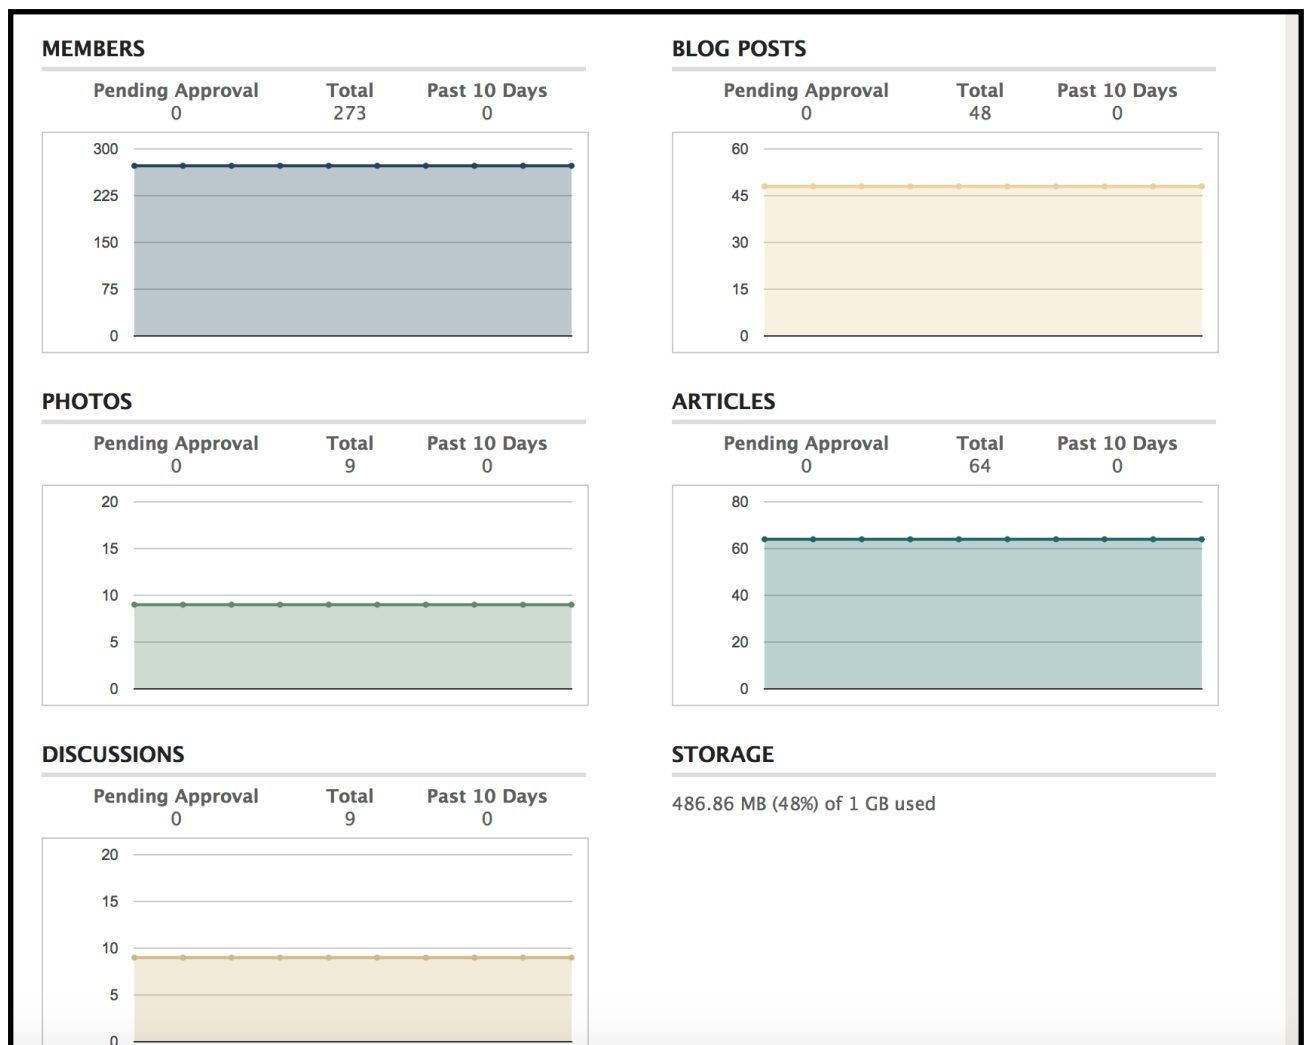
MEMBERS

| Pending Approval | Total | Past 10 Days |
|---|---|---|
| 0 | 273 | 0 |

300
225
150
75
0

BLOG POSTS

| Pending Approval | Total | Past 10 Days |
|---|---|---|
| 0 | 48 | 0 |

60
45
30
15
0

PHOTOS

| Pending Approval | Total | Past 10 Days |
|---|---|---|
| 0 | 9 | 0 |

20
15
10
5
0

ARTICLES

| Pending Approval | Total | Past 10 Days |
|---|---|---|
| 0 | 64 | 0 |

80
60
40
20
0

DISCUSSIONS

| Pending Approval | Total | Past 10 Days |
|---|---|---|
| 0 | 9 | 0 |

20
15
10
5
0

STORAGE

486.86 MB (48%) of 1 GB used